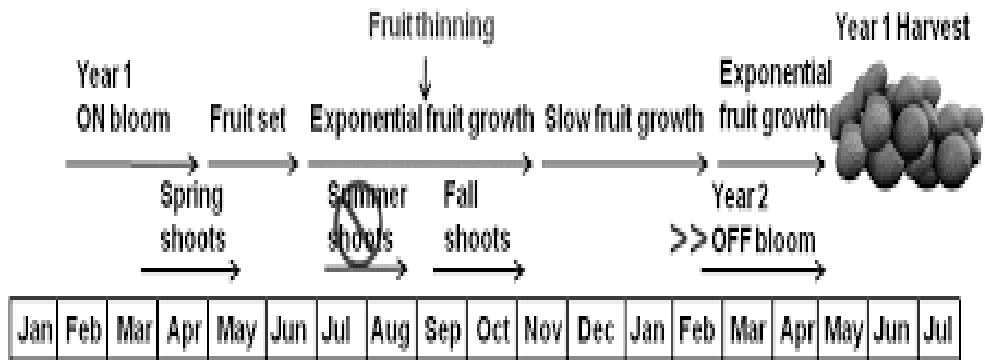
Fruit thinning

Year 1 Harvest

Year 1 ON bloom

Fruit set

Exponential fruit growth

Slow fruit growth

Exponential fruit growth

Spring shoots

Summer shoots

Fall shoots

Year 2 >> OFF bloom

| Jan | Feb | Mar | Apr | May | Jun | Jul | Aug | Sep | Oct | Nov | Dec | Jan | Feb | Mar | Apr | May | Jun | Jul |
|---|---|---|---|---|---|---|---|---|---|---|---|---|---|---|---|---|---|---|